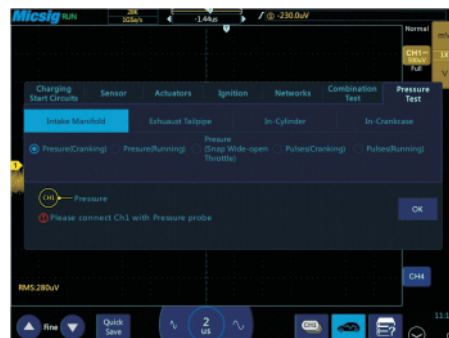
Micsig RUN 28K 1GSa/s -1.44us f @ -230.0uV

Normal

CH1 500uV Full

Charging Start Circuits | Sensor | Actuators | Ignition | Networks | Combination Test | Pressure Test

Intake Manifold | Exhaust Tailpipe | In-Cylinder | In-Crankcase

Presure(Cranking) Presure(Running) Presure (Snap Wide-open Throttle) Pulses(Cranking) Pulses(Running)

CH1 Pressure

Please connect Ch1 with Pressure probe

OK

CH4

RMS:280uV

fine

Quick Save

2 us